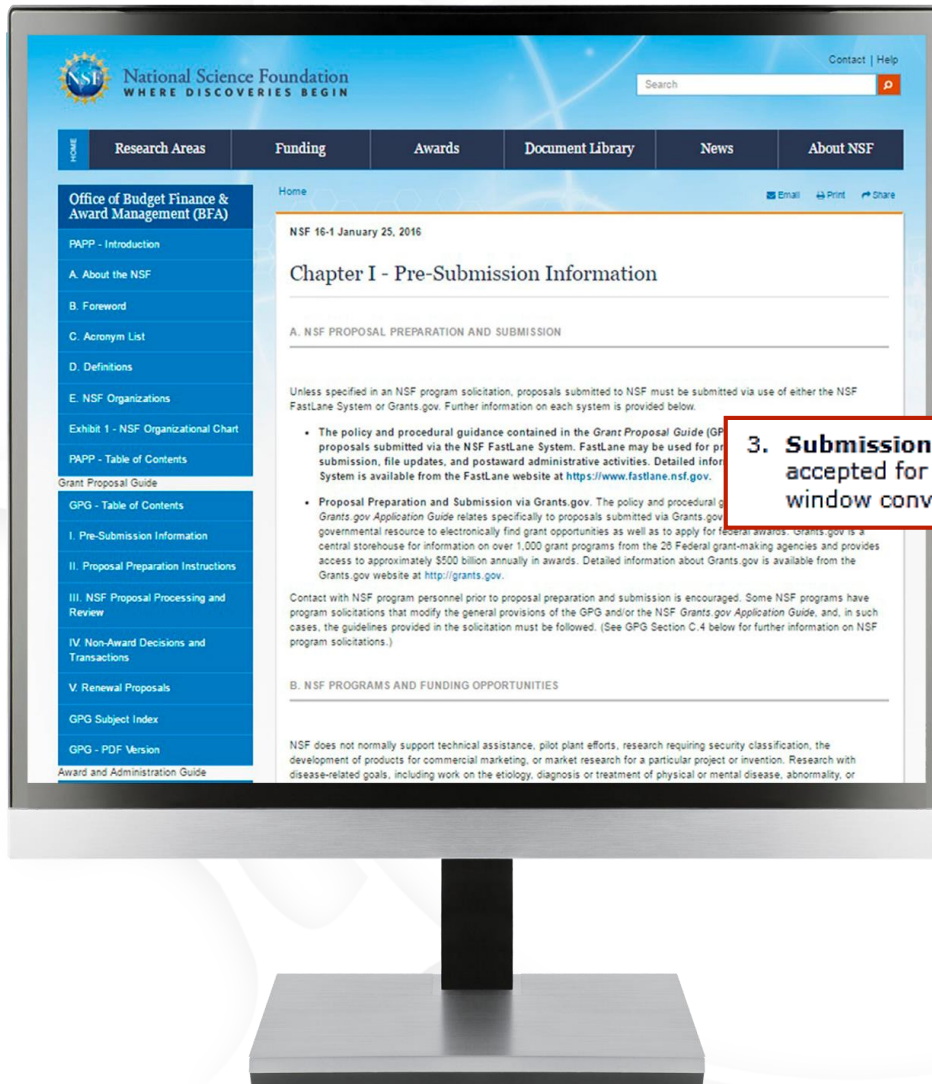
NSF National Science Foundation
WHERE DISCOVERIES BEGIN

Contact | Help

Search

HOME Research Areas Funding Awards Document Library News About NSF

Office of Budget Finance & Award Management (BFA)

PAPP - Introduction

A. About the NSF

B. Foreword

C. Acronym List

D. Definitions

E. NSF Organizations

Exhibit 1 - NSF Organizational Chart

PAPP - Table of Contents

Grant Proposal Guide

GPG - Table of Contents

I. Pre-Submission Information

II. Proposal Preparation Instructions

III. NSF Proposal Processing and Review

IV. Non-Award Decisions and Transactions

V. Renewal Proposals

GPG Subject Index

GPG - PDF Version

Award and Administration Guide

Home

Email Print Share

NSF 16-1 January 25, 2016

Chapter I - Pre-Submission Information

A. NSF PROPOSAL PREPARATION AND SUBMISSION

Unless specified in an NSF program solicitation, proposals submitted to NSF must be submitted via use of either the NSF FastLane System or Grants.gov. Further information on each system is provided below.

- The policy and procedural guidance contained in the Grant Proposal Guide (GP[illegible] proposals submitted via the NSF FastLane System. FastLane may be used for pr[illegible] submission, file updates, and postaward administrative activities. Detailed infor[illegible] System is available from the FastLane website at https://www.fastlane.nsf.gov.

- Proposal Preparation and Submission via Grants.gov. The policy and procedural g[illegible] Grants.gov Application Guide relates specifically to proposals submitted via Grants.gov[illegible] governmental resource to electronically find grant opportunities as well as to apply for federal awards. Grants.gov is a central storehouse for information on over 1,000 grant programs from the 26 Federal grant-making agencies and provides access to approximately $500 billion annually in awards. Detailed information about Grants.gov is available from the Grants.gov website at http://grants.gov.

Contact with NSF program personnel prior to proposal preparation and submission is encouraged. Some NSF programs have program solicitations that modify the general provisions of the GPG and/or the NSF Grants.gov Application Guide, and, in such cases, the guidelines provided in the solicitation must be followed. (See GPG Section C.4 below for further information on NSF program solicitations.)

B. NSF PROGRAMS AND FUNDING OPPORTUNITIES

NSF does not normally support technical assistance, pilot plant efforts, research requiring security classification, the development of products for commercial marketing, or market research for a particular project or invention. Research with disease-related goals, including work on the etiology, diagnosis or treatment of physical or mental disease, abnormality, or

3. Submission
accepted for
window conv